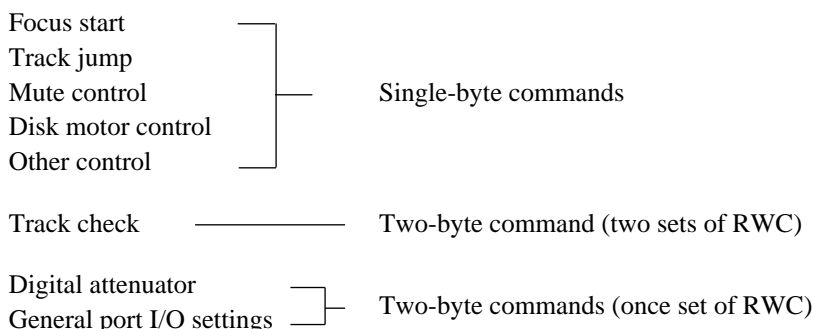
Focus start
Track jump
Mute control
Disk motor control
Other control

Single-byte commands

Track check

Two-byte command (two sets of RWC)

Digital attenuator
General port I/O settings

Two-byte commands (once set of RWC)